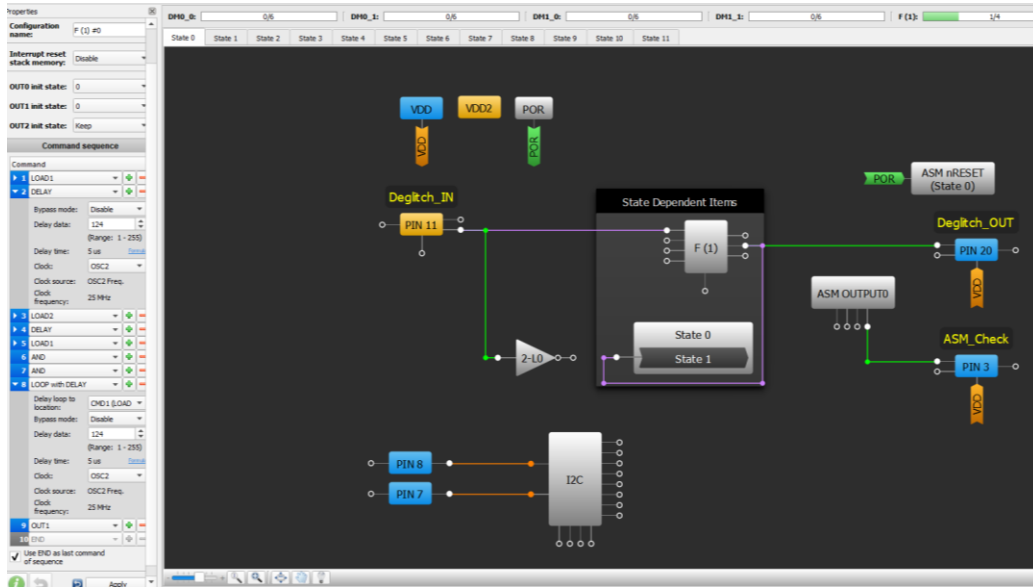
Properties

Configuration name: F (1) #0

Interrupt reset stack memory: Disable

OUT0 init state: 0

OUT1 init state: 0

OUT2 init state: Keep

Command sequence

Command

1 LOAD1

2 DELAY

Bypass mode: Disable

Delay data: 124

(Range: 1 - 255)

Delay time: 5 us Setup

Clock: OSC2

Clock source: OSC2 Freq.

Clock frequency: 25 MHz

3 LOAD2

4 DELAY

5 LOAD1

6 AND

7 AND

8 LOOP with DELAY

Delay loop to location: CMD1 (LOAD

Bypass mode: Disable

Delay data: 124

(Range: 1 - 255)

Delay time: 5 us Setup

Clock: OSC2

Clock source: OSC2 Freq.

Clock frequency: 25 MHz

9 OUT1

10 END

Use END as last command of sequence

Apply

DM0_0: 0/6 DM0_1: 0/6 DM1_0: 0/6 DM1_1: 0/6 F (1): 1/4

State 0 State 1 State 2 State 3 State 4 State 5 State 6 State 7 State 8 State 9 State 10 State 11

VDD VDD2 POR

VDD POR

Deglitch_IN

PIN 11

State Dependent Items

F (1)

State 0

State 1

2-L0

POR ASM nRESET (State 0)

Deglitch_OUT

PIN 20

VDD

ASM OUTPUT0

ASM_Check

PIN 3

VDD

PIN 8

PIN 7

I2C